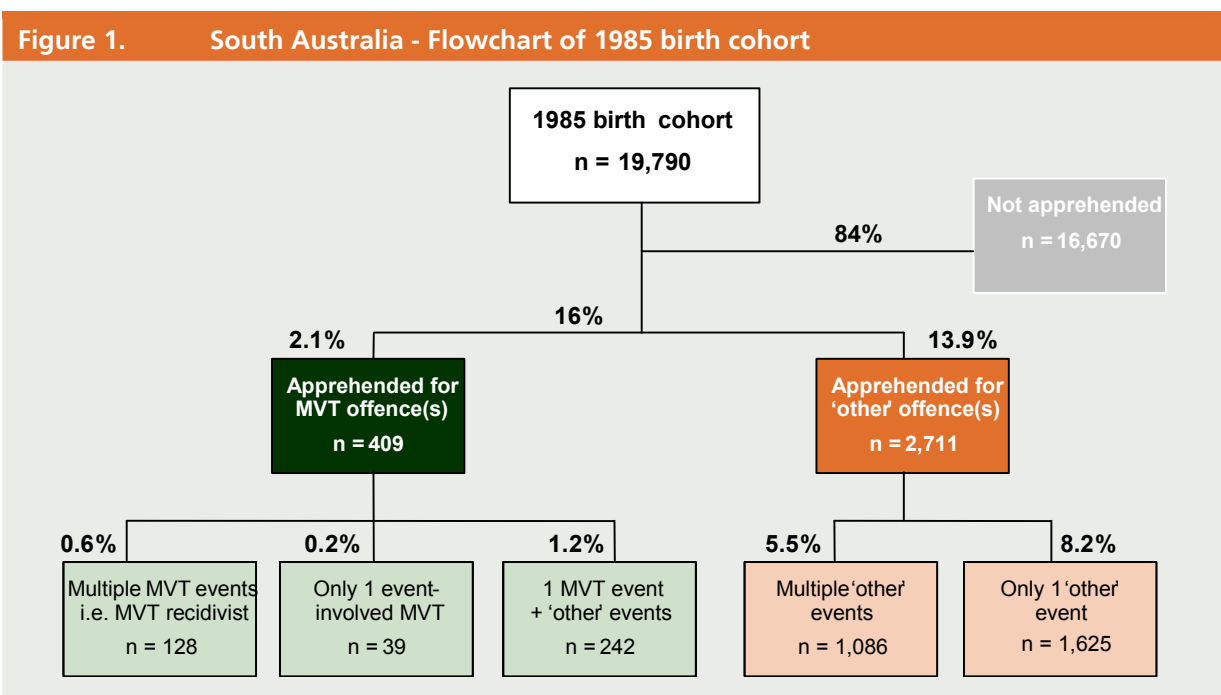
Figure 1. South Australia - Flowchart of 1985 birth cohort

1985 birth cohort
n = 19,790

84%

Not apprehended
n = 16,670

16%

2.1%

13.9%

Apprehended for MVT offence(s)
n = 409

Apprehended for 'other' offence(s)
n = 2,711

0.6%

0.2%

1.2%

5.5%

8.2%

Multiple MVT events i.e. MVT recidivist
n = 128

Only 1 event-involved MVT
n = 39

1 MVT event + 'other' events
n = 242

Multiple 'other' events
n = 1,086

Only 1 'other' event
n = 1,625